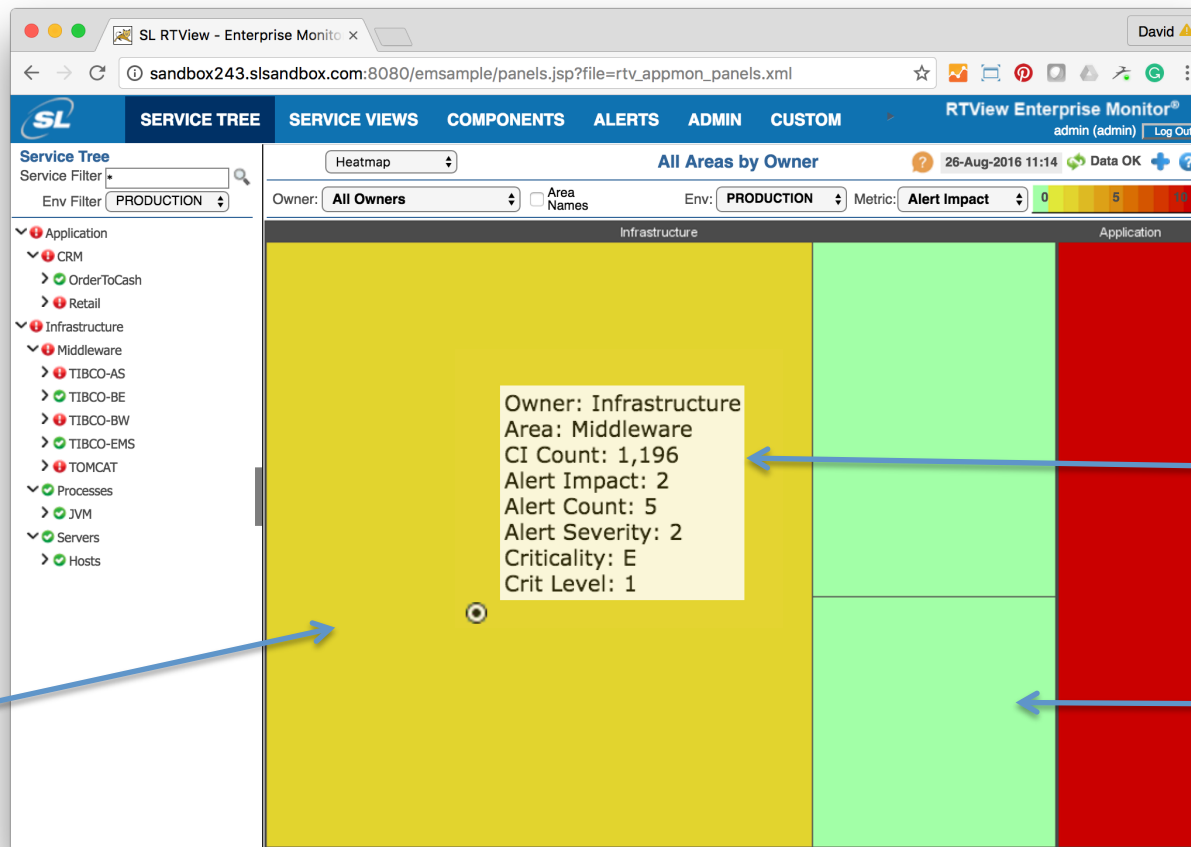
SL RTView - Enterprise Monito ×

David

sandbox243.slsandbox.com:8080/emsample/panels.jsp?file=rtv_appmon_panels.xml

SL

SERVICE TREE SERVICE VIEWS COMPONENTS ALERTS ADMIN CUSTOM

RTView Enterprise Monitor®
admin (admin) Log Out

Service Tree
Service Filter *
Env Filter PRODUCTION

Application
CRM
OrderToCash
Retail
Infrastructure
Middleware
TIBCO-AS
TIBCO-BE
TIBCO-BW
TIBCO-EMS
TOMCAT
Processes
JVM
Servers
Hosts

Heatmap

All Areas by Owner

26-Aug-2016 11:14 Data OK

Owner: All Owners Area Names Env: PRODUCTION Metric: Alert Impact 0 5 10

Infrastructure

Application

Owner: Infrastructure
Area: Middleware
CI Count: 1,196
Alert Impact: 2
Alert Count: 5
Alert Severity: 2
Criticality: E
Crit Level: 1